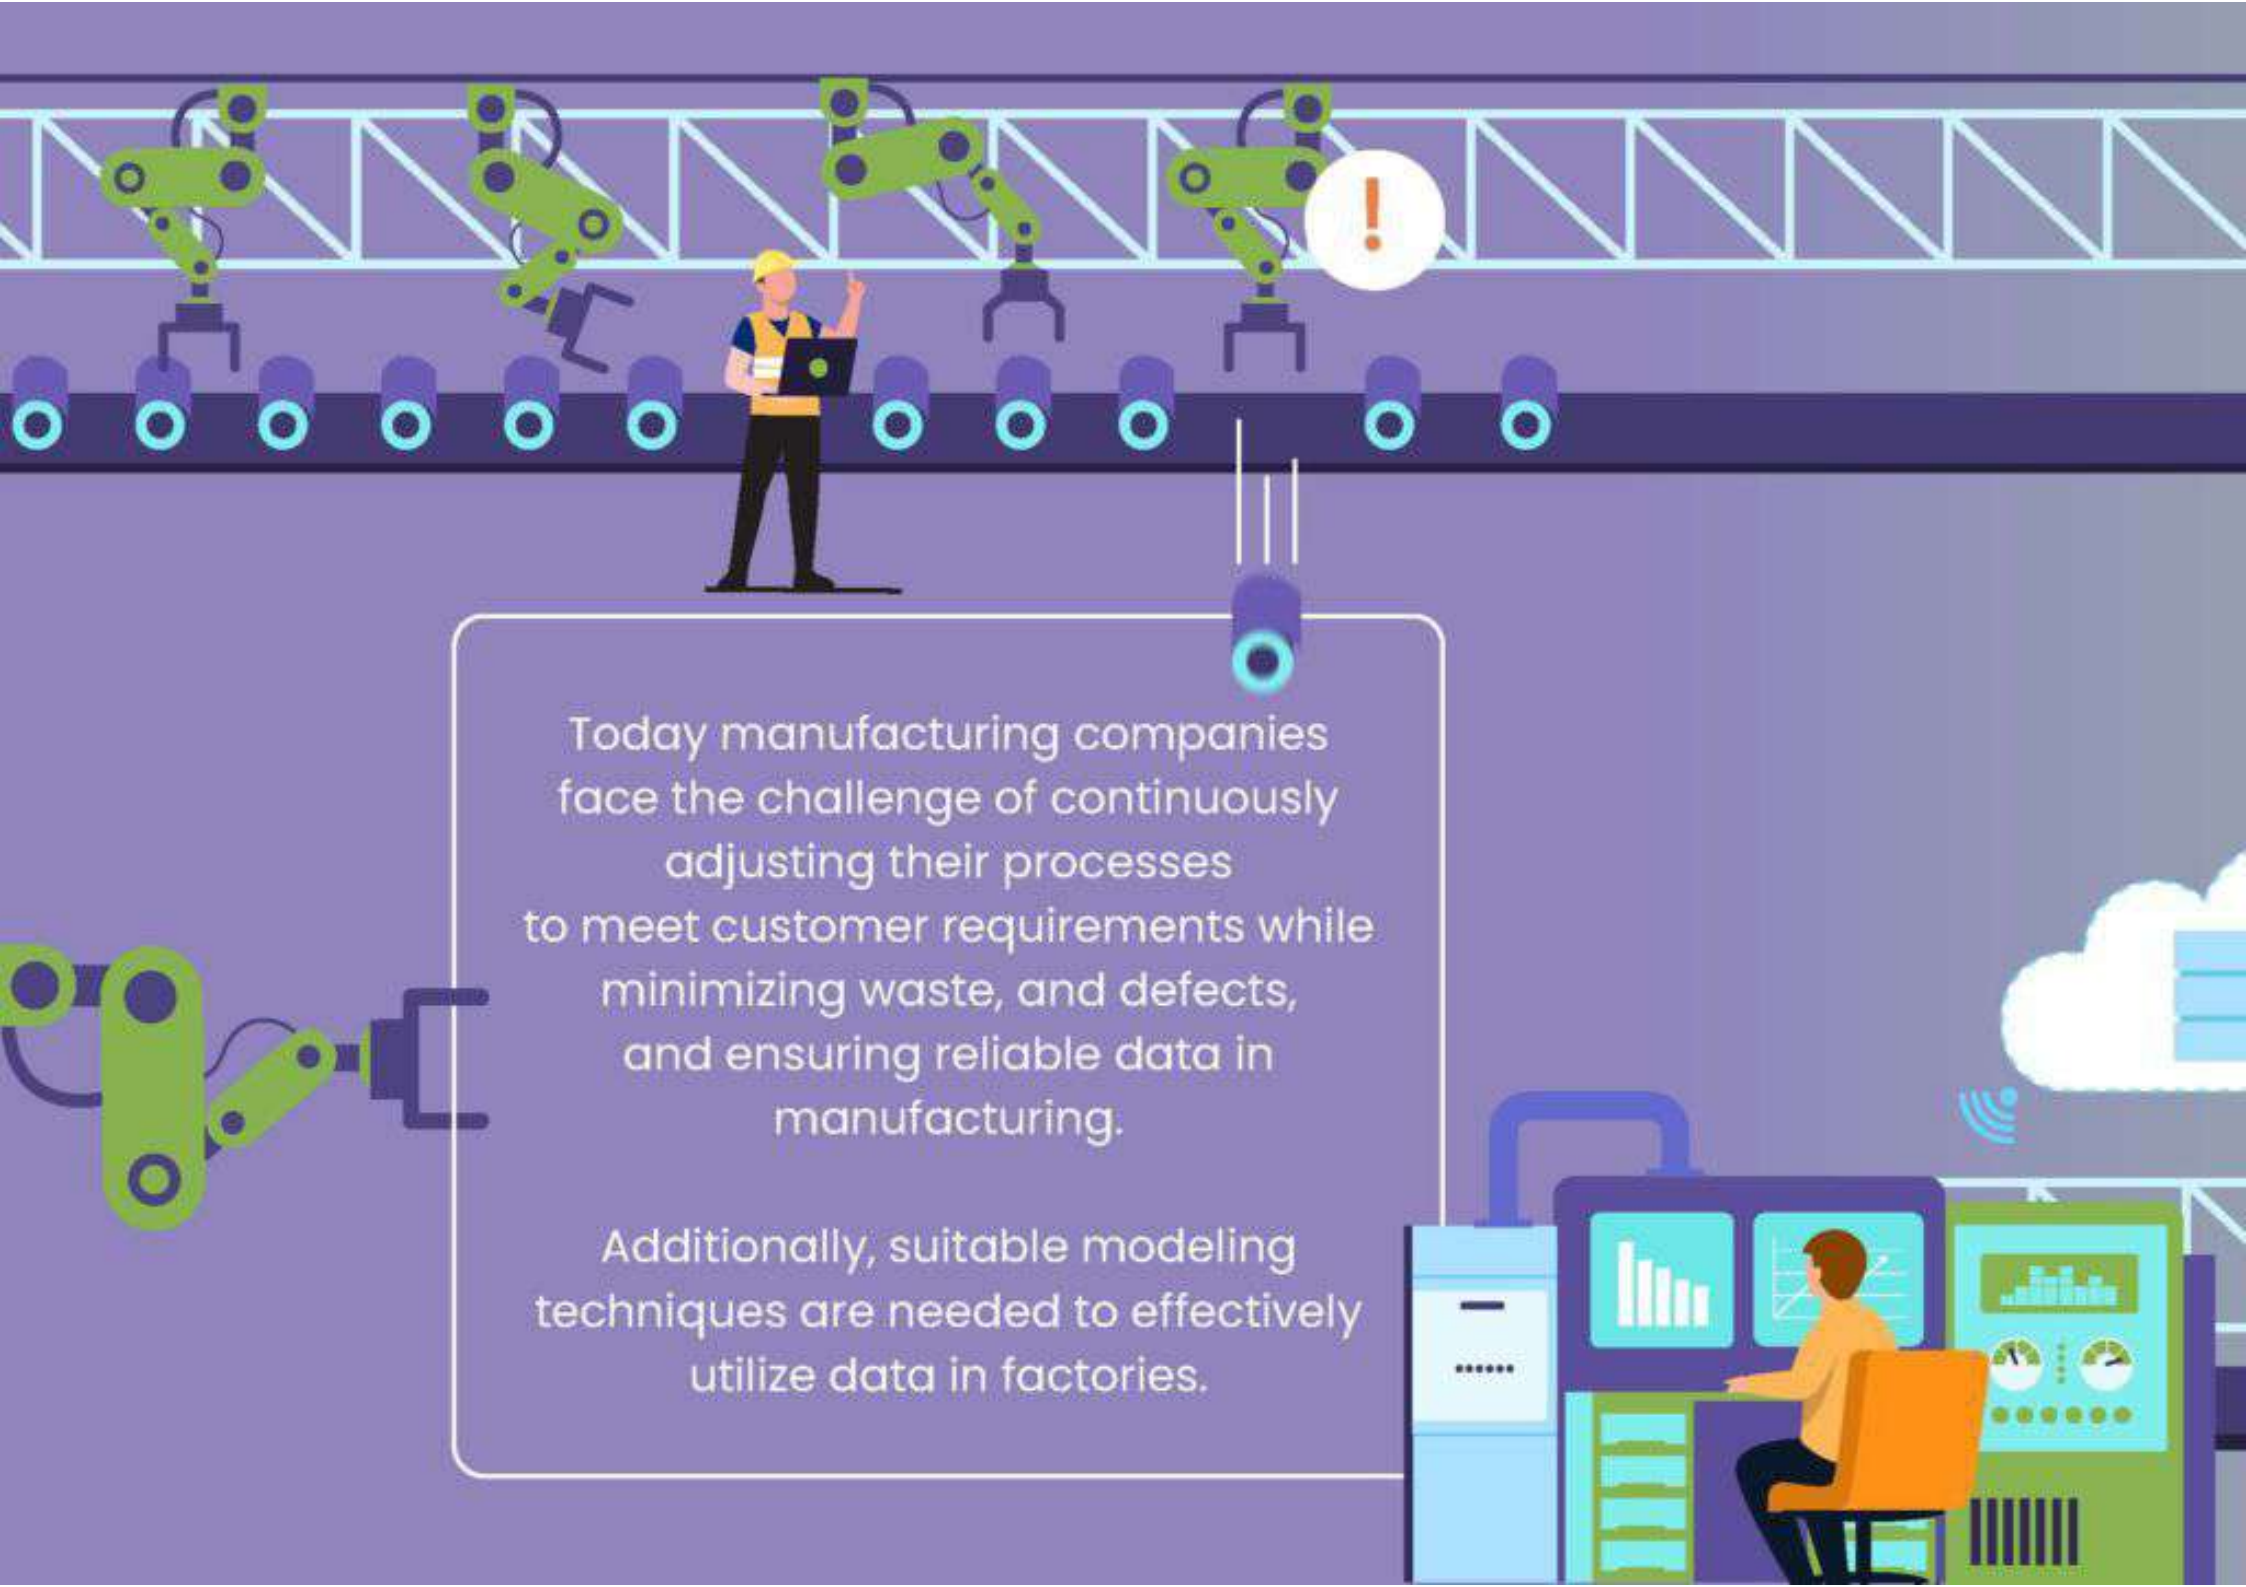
!

Today manufacturing companies face the challenge of continuously adjusting their processes to meet customer requirements while minimizing waste, and defects, and ensuring reliable data in manufacturing.

Additionally, suitable modeling techniques are needed to effectively utilize data in factories.